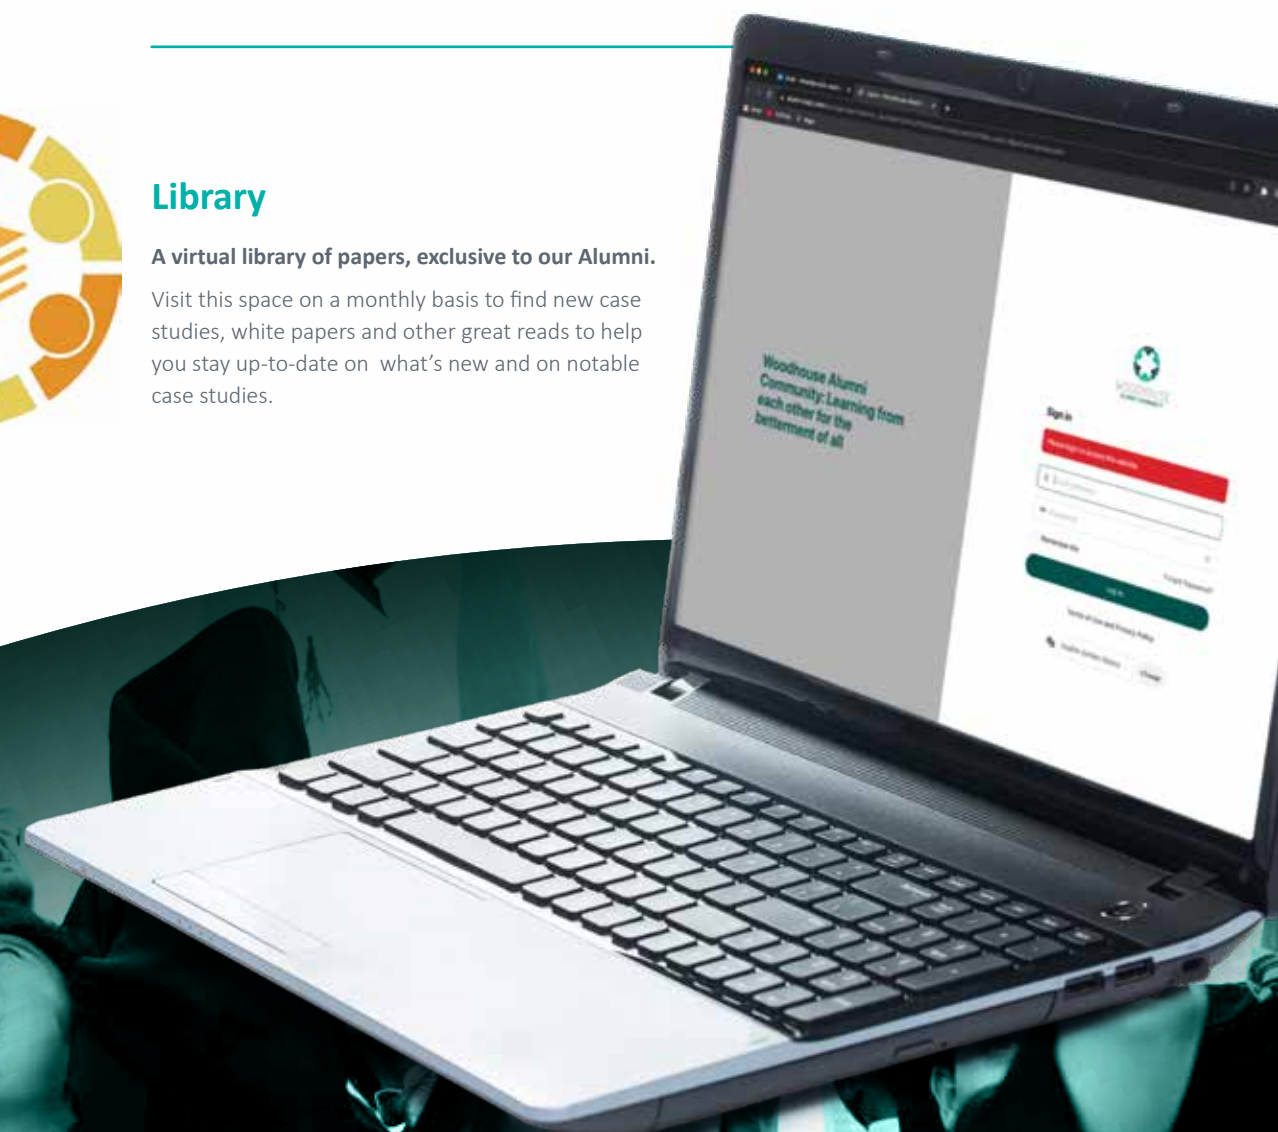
Library

A virtual library of papers, exclusive to our Alumni.

Visit this space on a monthly basis to find new case studies, white papers and other great reads to help you stay up-to-date on what's new and on notable case studies.

Woodhouse Alumni Community: Learning from each other for the betterment of all

Sign in

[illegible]

Remember Me

Forgot Password?

Log in

Terms of Use and Privacy Policy